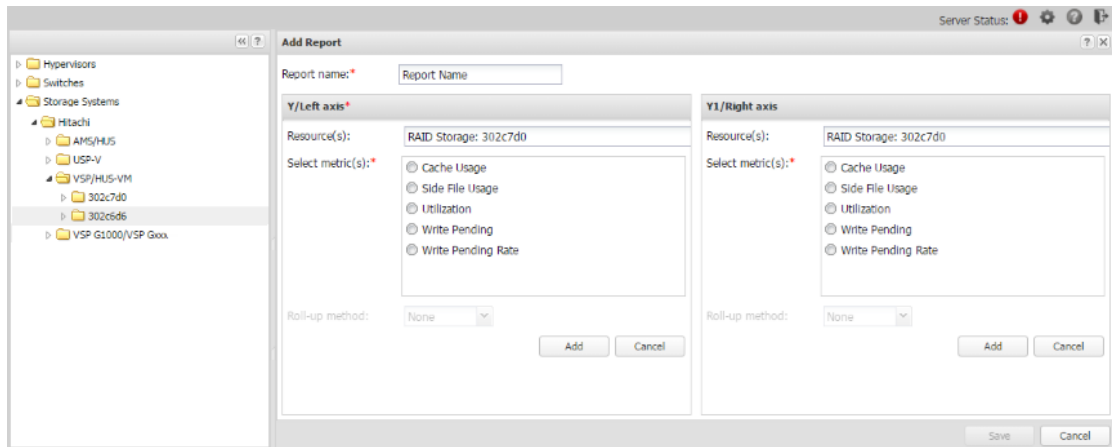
Server Status:

« ?

Hypervisors
Switches
Storage Systems
Hitachi
AMS/HUS
USP-V
VSP/HUS-VM
302c7d0
302c6d6
VSP G1000/VSP Gxxx

Add Report

? X

Report name:* Report Name

Y/Left axis*

Resource(s): RAID Storage: 302c7d0

Select metric(s):*
Cache Usage
Side File Usage
Utilization
Write Pending
Write Pending Rate

Roll-up method: None

Add Cancel

Y1/Right axis

Resource(s): RAID Storage: 302c7d0

Select metric(s):*
Cache Usage
Side File Usage
Utilization
Write Pending
Write Pending Rate

Roll-up method: None

Add Cancel

Save Cancel